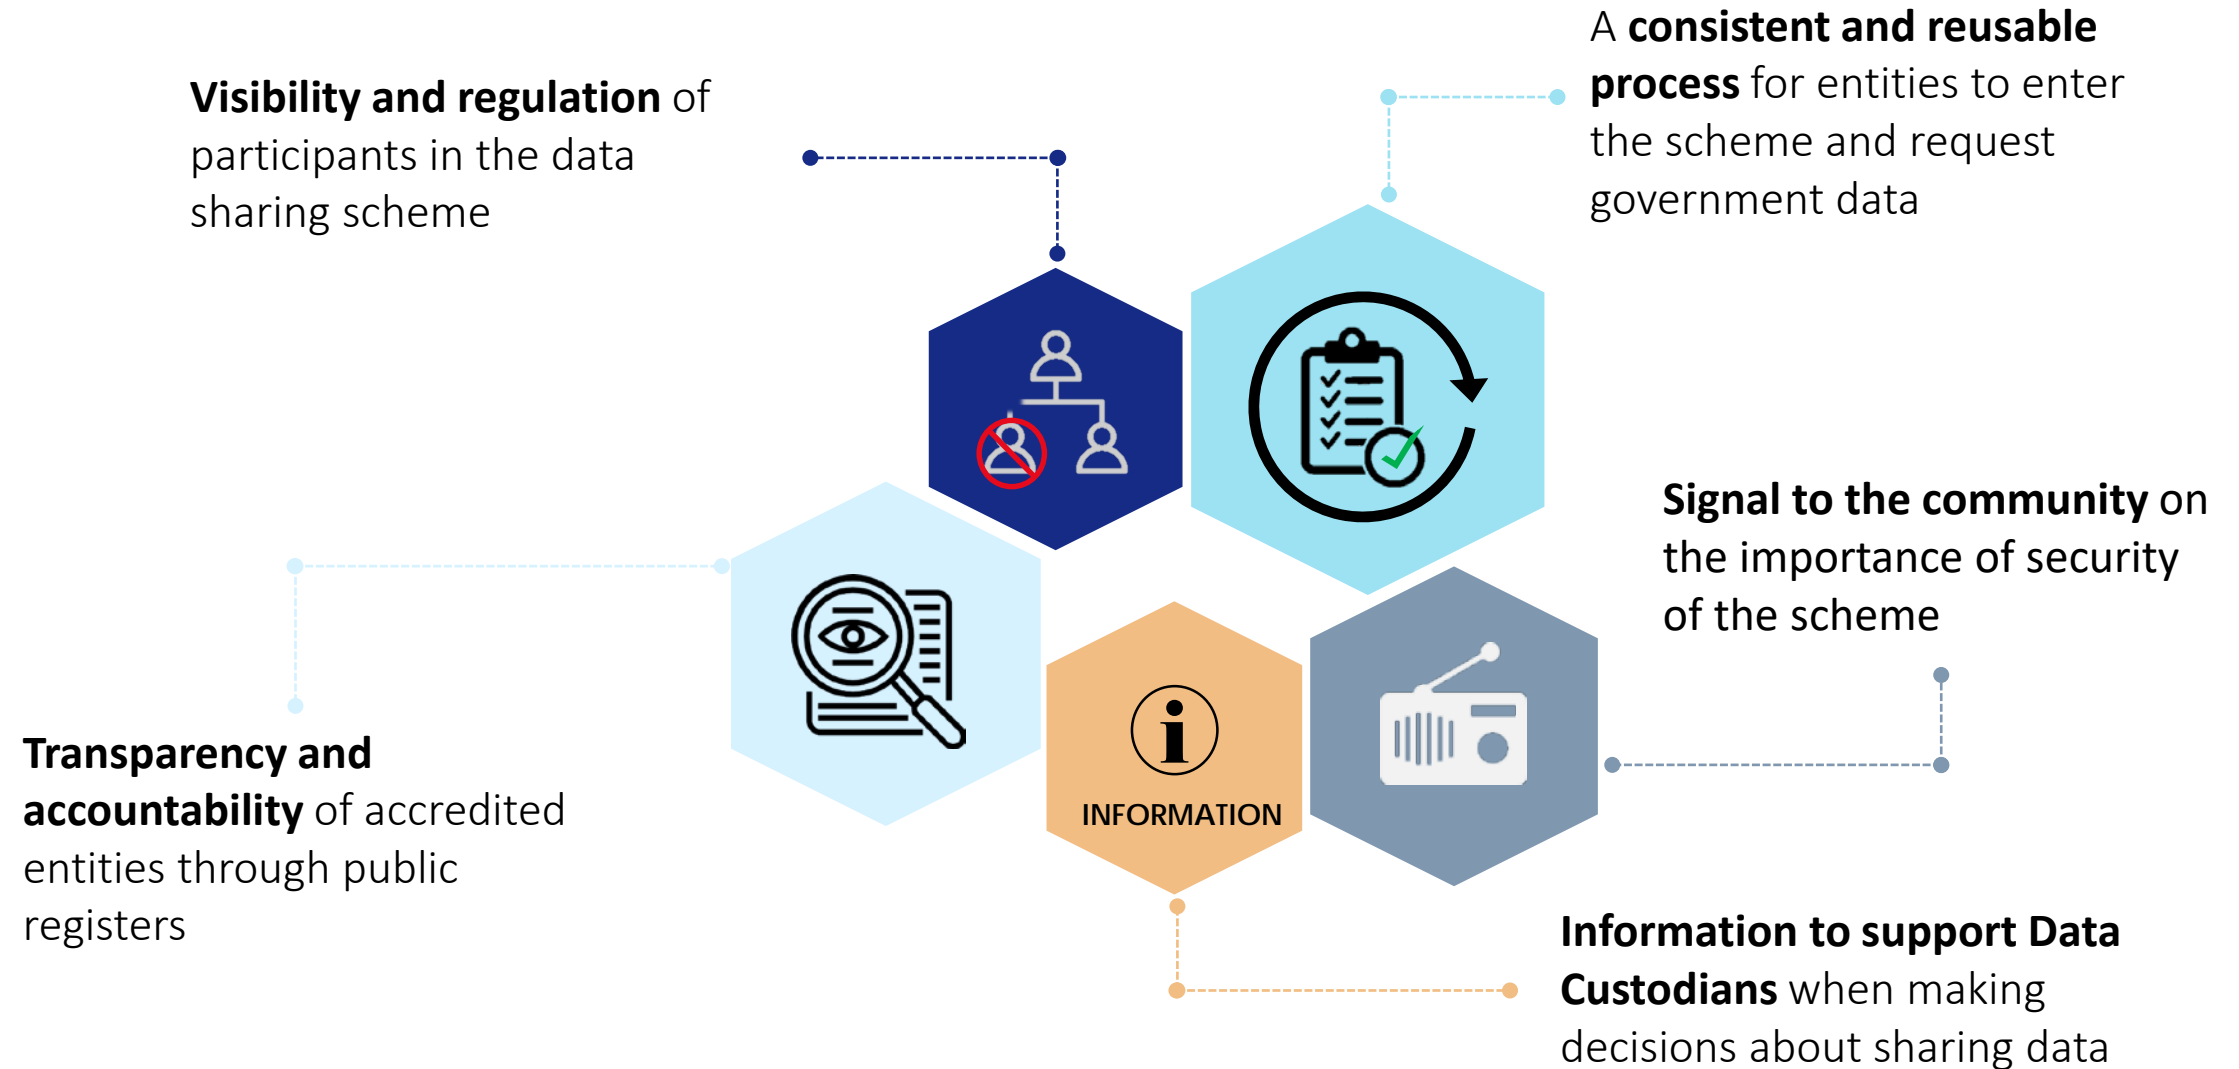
A **consistent and reusable process** for entities to enter the scheme and request government data

**Visibility and regulation** of participants in the data sharing scheme

**Signal to the community** on the importance of security of the scheme

INFORMATION

**Transparency and accountability** of accredited entities through public registers

**Information to support Data Custodians** when making decisions about sharing data